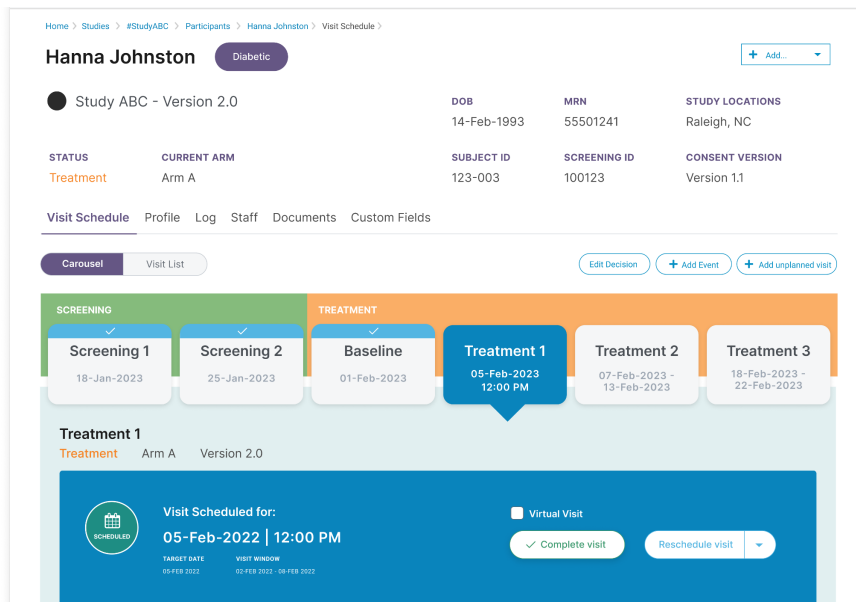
Home > Studies > #StudyABC > Participants > Hanna Johnston > Visit Schedule >

Hanna Johnston

Diabetic

+ Add...

Study ABC - Version 2.0

DOB
14-Feb-1993

MRN
55501241

STUDY LOCATIONS
Raleigh, NC

STATUS
Treatment

CURRENT ARM
Arm A

SUBJECT ID
123-003

SCREENING ID
100123

CONSENT VERSION
Version 1.1

Visit Schedule Profile Log Staff Documents Custom Fields

Carousel Visit List

Edit Decision + Add Event + Add unplanned visit

SCREENING

TREATMENT

Screening 1
18-Jan-2023

Screening 2
25-Jan-2023

Baseline
01-Feb-2023

Treatment 1
05-Feb-2023
12:00 PM

Treatment 2
07-Feb-2023 - 13-Feb-2023

Treatment 3
18-Feb-2023 - 22-Feb-2023

Treatment 1
Treatment Arm A Version 2.0

SCHEDULED

Visit Scheduled for:
05-Feb-2022 | 12:00 PM

TARGET DATE
05-FEB 2022

VISIT WINDOW
02-FEB 2022 - 08-FEB 2022

Virtual Visit

Complete visit

Reschedule visit